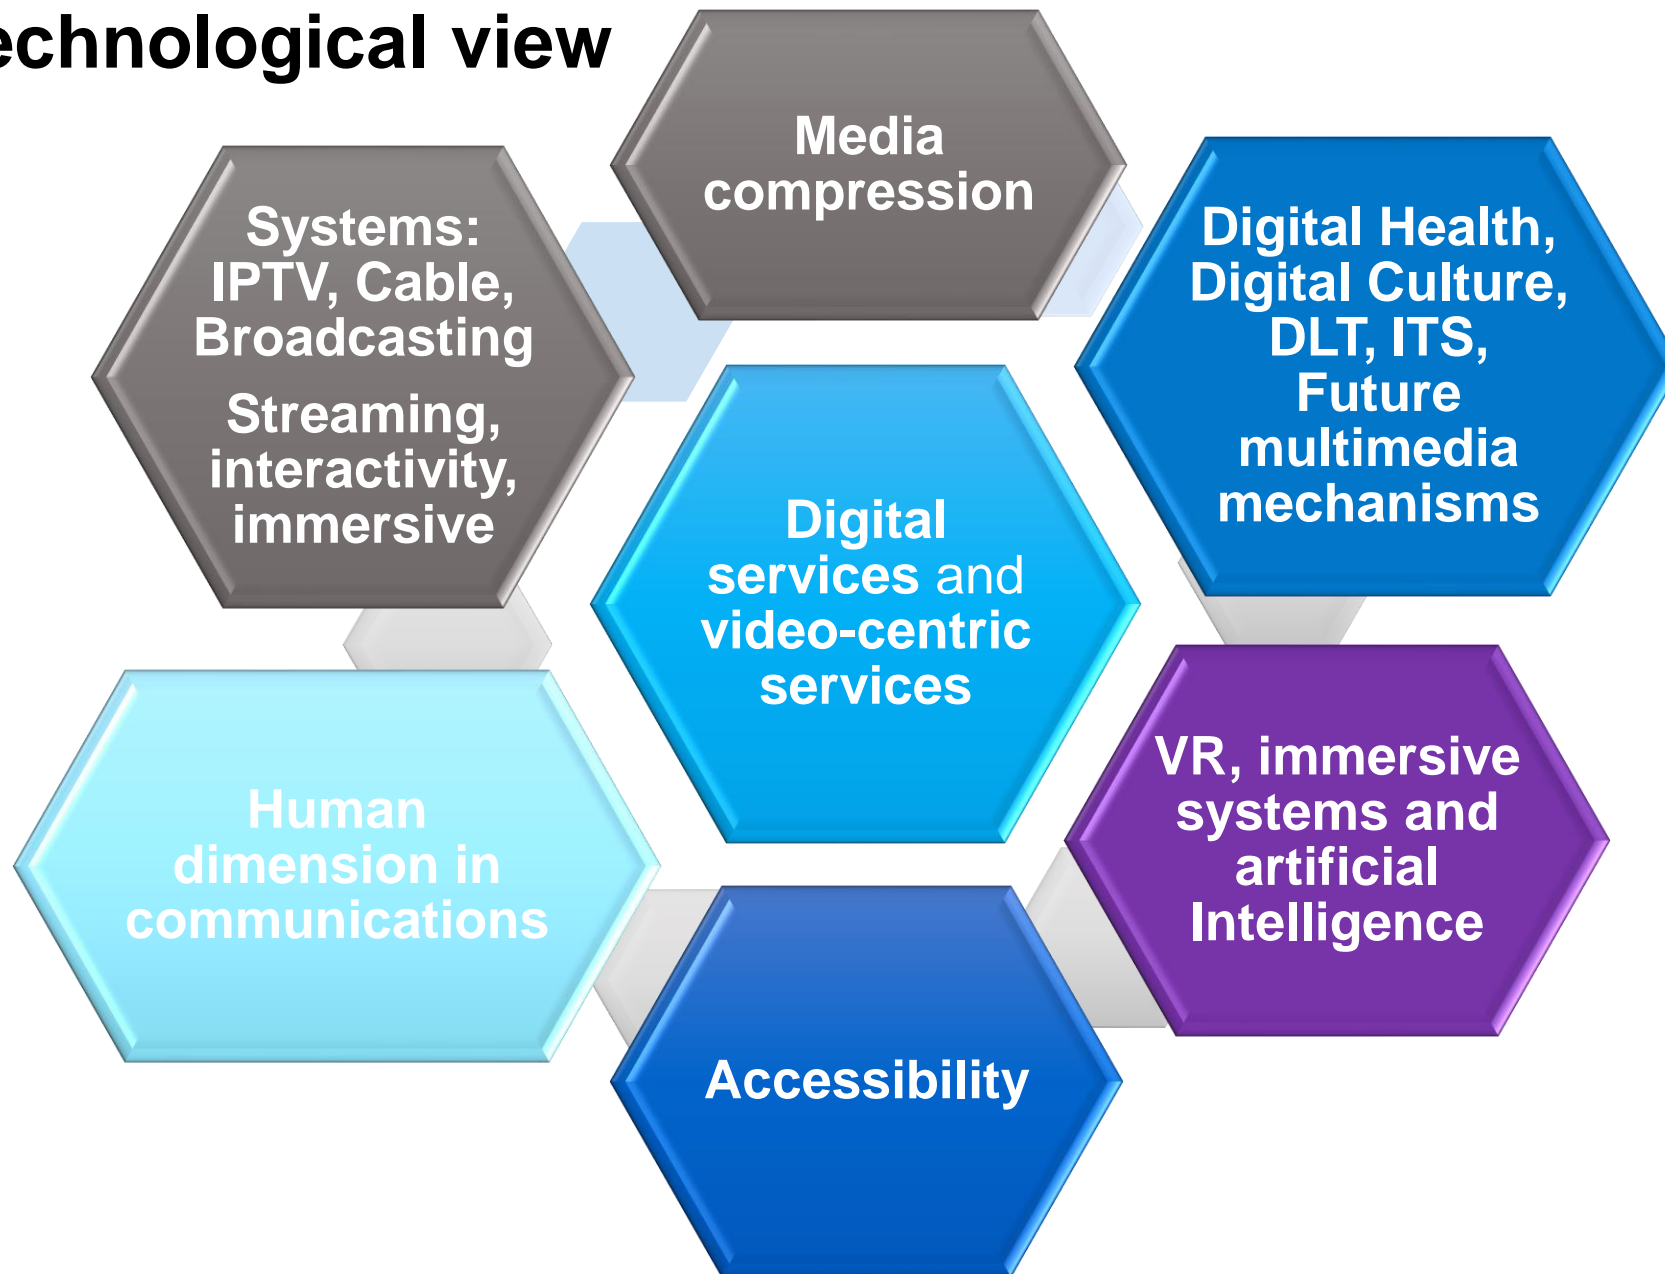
echnological view

Media compression

Systems: IPTV, Cable, Broadcasting

Streaming, interactivity, immersive

Digital Health, Digital Culture, DLT, ITS, Future multimedia mechanisms

Digital services and video-centric services

Human dimension in communications

VR, immersive systems and artificial Intelligence

Accessibility